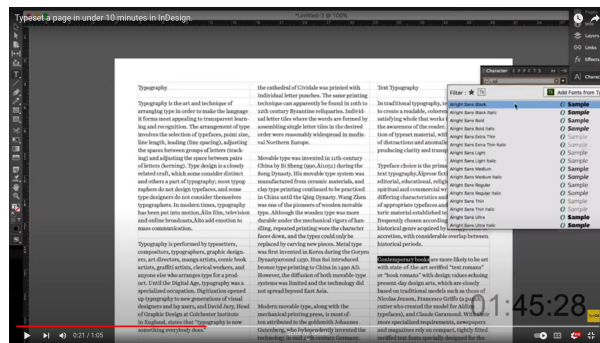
Typeset a page in under 10 minutes in InDesign.

Typography

Typography is the art and technique of arranging type in order to make the language it forms most appealing to transparent learning and recognition. The arrangement of type involves the selection of typefaces, point size, line length, leading (line spacing), adjusting the spaces between groups of letters (tracking) and adjusting the space between pairs of letters (kerning). Type design is a closely related craft, which some consider distinct and others a part of typography; most typographers do not design typefaces, and some type designers do not consider themselves typographers. In modern times, typography has been put into motion, Alin film, television and online broadcast, Alin add emotion to mass communication.

Typography is performed by typesetters, compositors, typographers, graphic designers, art directors, manga artists, comic book artists, graffiti artists, clerical workers, and anyone else who arranges type for a product. Until the Digital Age, typography was a specialized occupation. Digitization opened up typography to new generations of visual designers and lay users, and David Jury, Head of Graphic Design at Colchester Institute in England, states that "typography is now something everybody does."

the cathedral of Cividale was printed with individual letter punches. The same printing technique can apparently be found in 10th to 12th century Byzantine reliquaries. Individual letter tiles where the words are formed by assembling single letter tiles in the desired order were reasonably widespread in medieval Northern Europe.

Movable type was invented in 11th-century China by Bi Sheng (990–1051) during the Song Dynasty. His movable type system was manufactured from ceramic materials, and clay type printing continued to be practiced in China until the Qing Dynasty. Wang Zhen was one of the pioneers of wooden movable type. Although the wooden type was more durable under the mechanical rigors of handling, repeated printing wore the character faces down, and the types could only be replaced by carving new pieces. Metal type was first invented in Korea during the Goryeo Dynasty around 1230. Hua Sui introduced bronze type printing to China in 1490 AD. However, the diffusion of both movable-type systems was limited and the technology did not spread beyond East Asia.

Modern movable type, along with the mechanical printing press, is most often attributed to the goldsmith Johannes Gutenberg, who independently invented the technology in mid 15th century Germany.

Text Typography

In traditional typography, text is composed to create a readable, coherent, and visually satisfying whole that works invisibly, without the awareness of the reader. Even distribution of typeset material, with a minimum of distractions and anomalies, is aimed at producing clarity and transparency.

Typeface choice is the primary aspect of text typography, prose fiction, non-fiction, editorial, educational, religious, scientific, spiritual and commercial writing all have differing characteristics and requirements of appropriate typefaces and fonts. For historic material established text typefaces frequently chosen according to a scheme of historical genre acquired by a long process of accretion, with considerable overlap between historical periods.

Contemporary books are more likely to be set with state of the art serifed "text romans" or "book romans" with design values echoing present-day design arts, which are closely based on traditional models such as those of Nicolas Jenson, Francesco Griffo (a punchcutter who created the model for Aldine typefaces), and Claude Garamond. With their more specialized requirements, newspapers and magazines rely on compact, tightly fitted serifed text fonts specially designed for the

Character
Filter: ★
Add Fonts from Typekit
Aileron Sans Black
Aileron Sans Black Italic
Aileron Sans Bold
Aileron Sans Bold Italic
Aileron Sans Extra Thin
Aileron Sans Extra Thin Italic
Aileron Sans Italic
Aileron Sans Light
Aileron Sans Light Italic
Aileron Sans Medium
Aileron Sans Medium Italic
Aileron Sans Regular
Aileron Sans Regular Italic
Aileron Sans Thin
Aileron Sans Thin Italic
Aileron Sans Ultra
Aileron Sans Ultra Italic
Sample

01:45:28

0:21 / 1:05